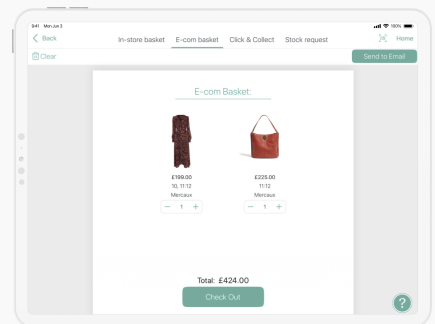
9:41 Mon Jun 3

100%

< Back

In-store basket

E-com basket

Click & Collect

Stock request

Home

Clear

Send to Email

E-com Basket:

£199.00

10, 11:12

Mercaux

− 1 +

£225.00

11:12

Mercaux

− 1 +

Total: £424.00

Check Out

?